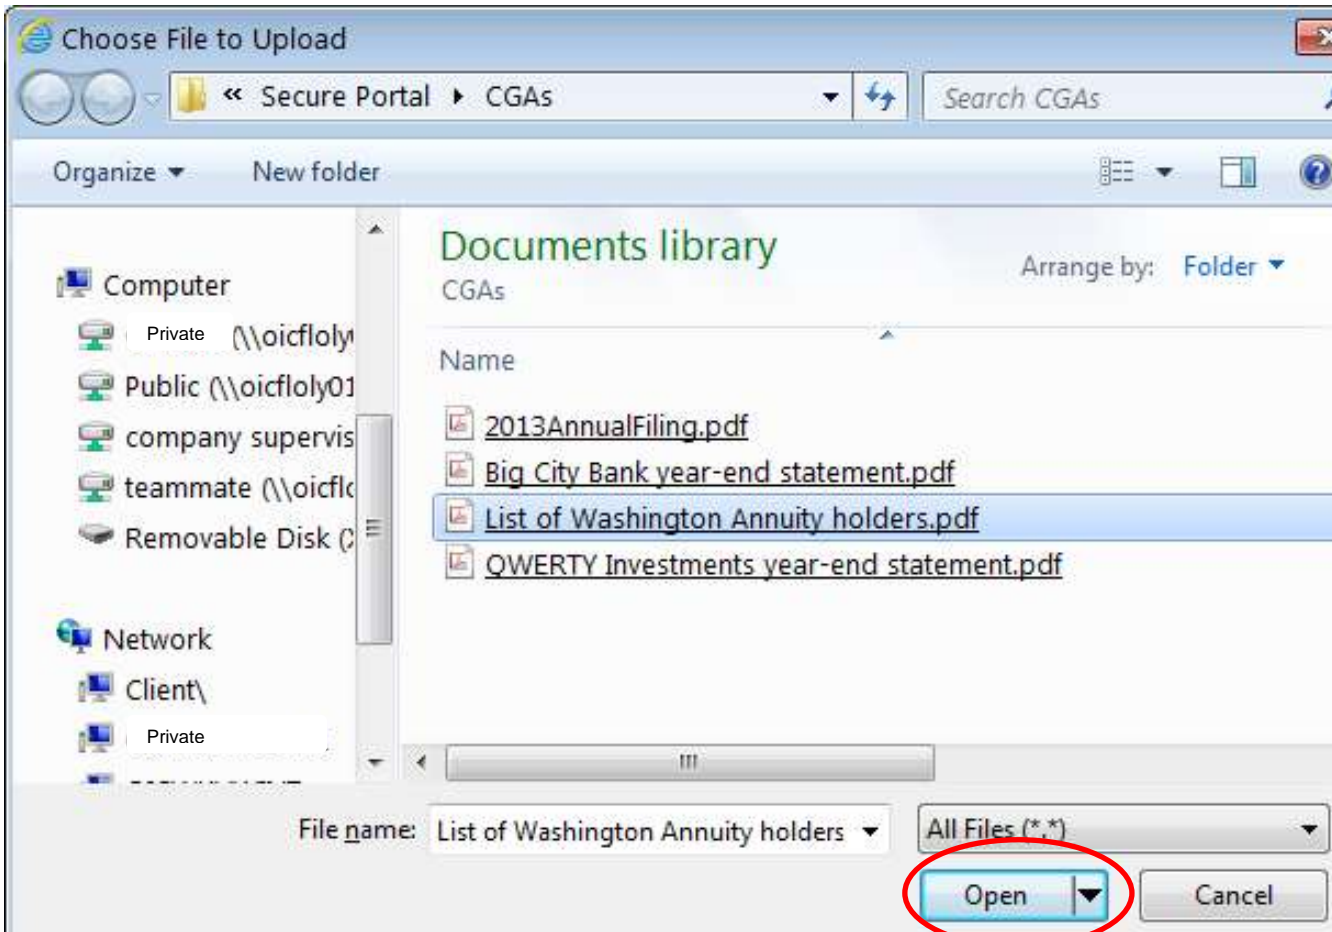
Choose File to Upload

« Secure Portal ▸ CGAs

Search CGAs

Organize ▾ New folder

Computer

Private (\\oicfloly

Public (\\oicfloly01

company supervis

teammate (\\oicflc

Removable Disk (

Network

Client\

Private

Documents library

CGAs

Arrange by: Folder ▾

Name

2013AnnualFiling.pdf

Big City Bank year-end statement.pdf

List of Washington Annuity holders.pdf

QWERTY Investments year-end statement.pdf

File name: List of Washington Annuity holders

All Files (*.*)

Open

Cancel